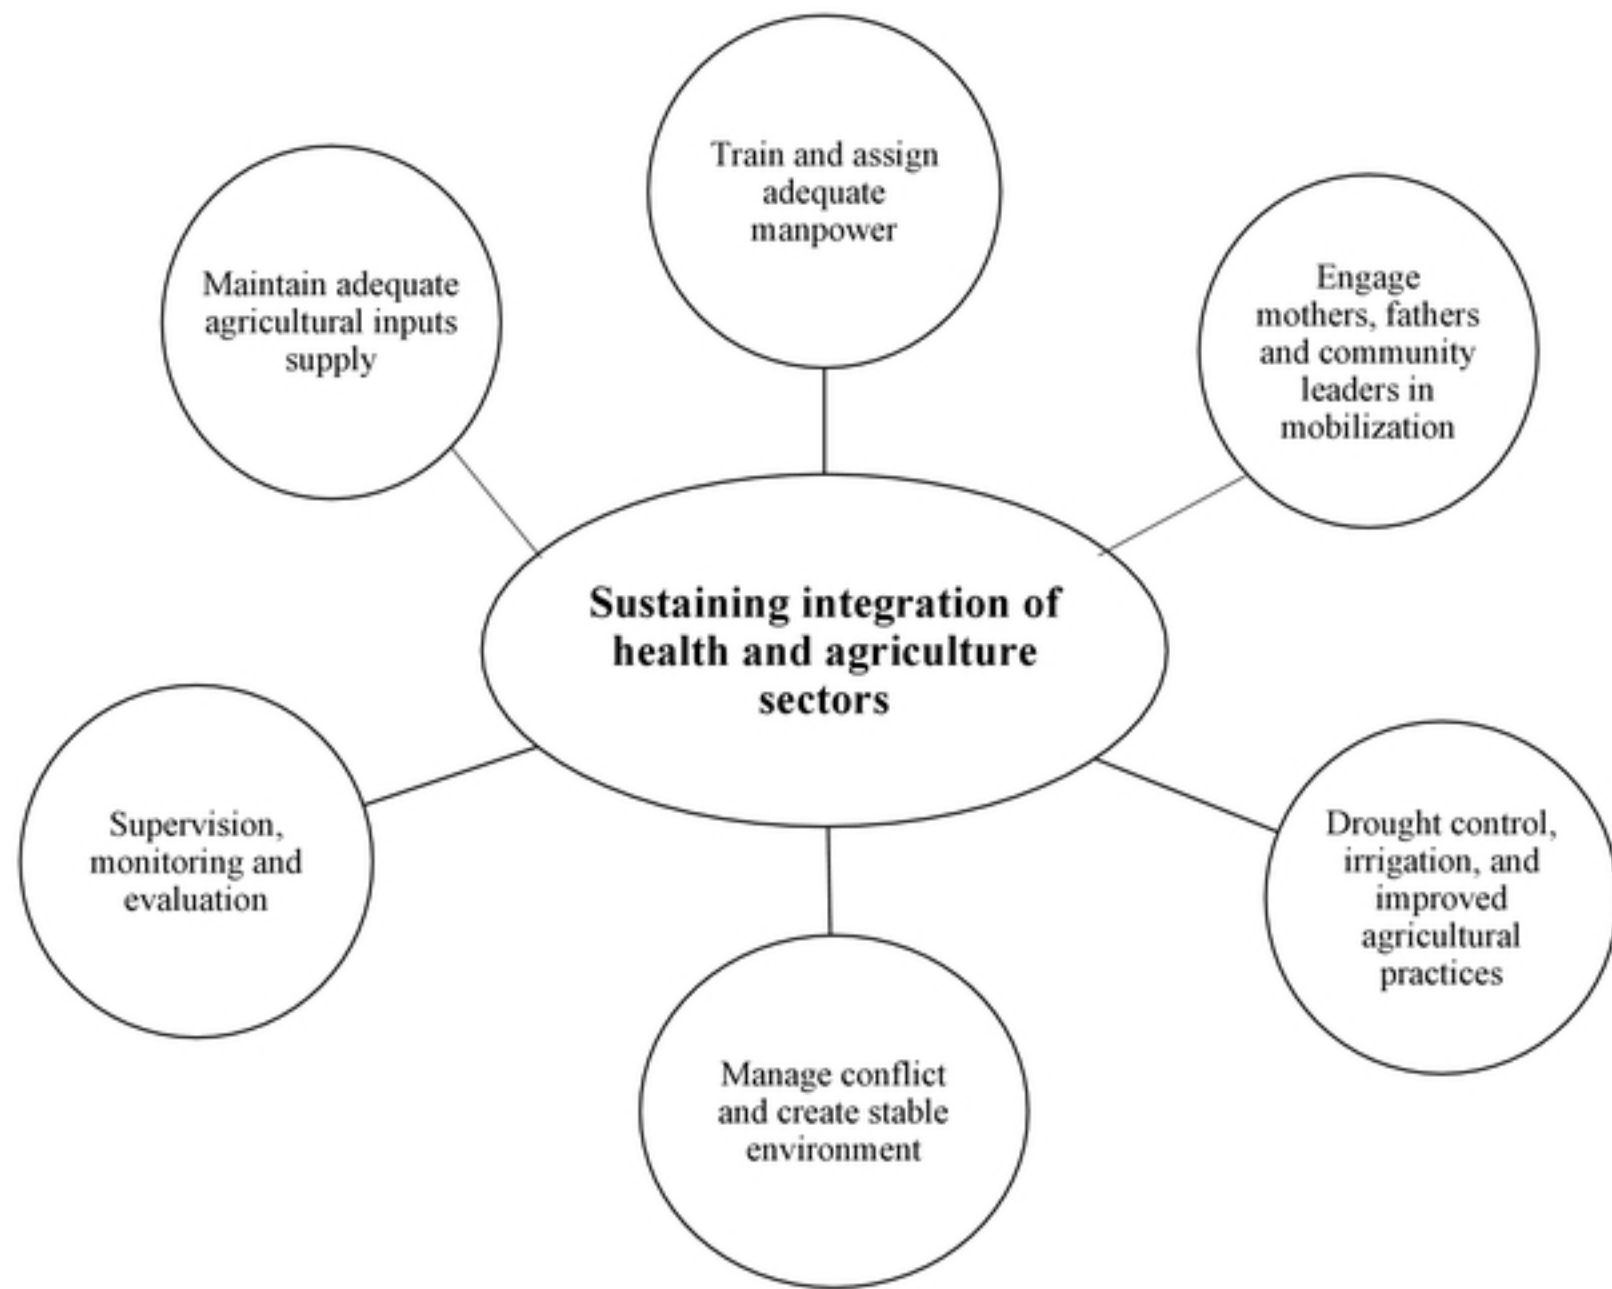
Train and assign adequate manpower

Maintain adequate agricultural inputs supply

Engage mothers, fathers and community leaders in mobilization

Sustaining integration of health and agriculture sectors

Supervision, monitoring and evaluation

Drought control, irrigation, and improved agricultural practices

Manage conflict and create stable environment